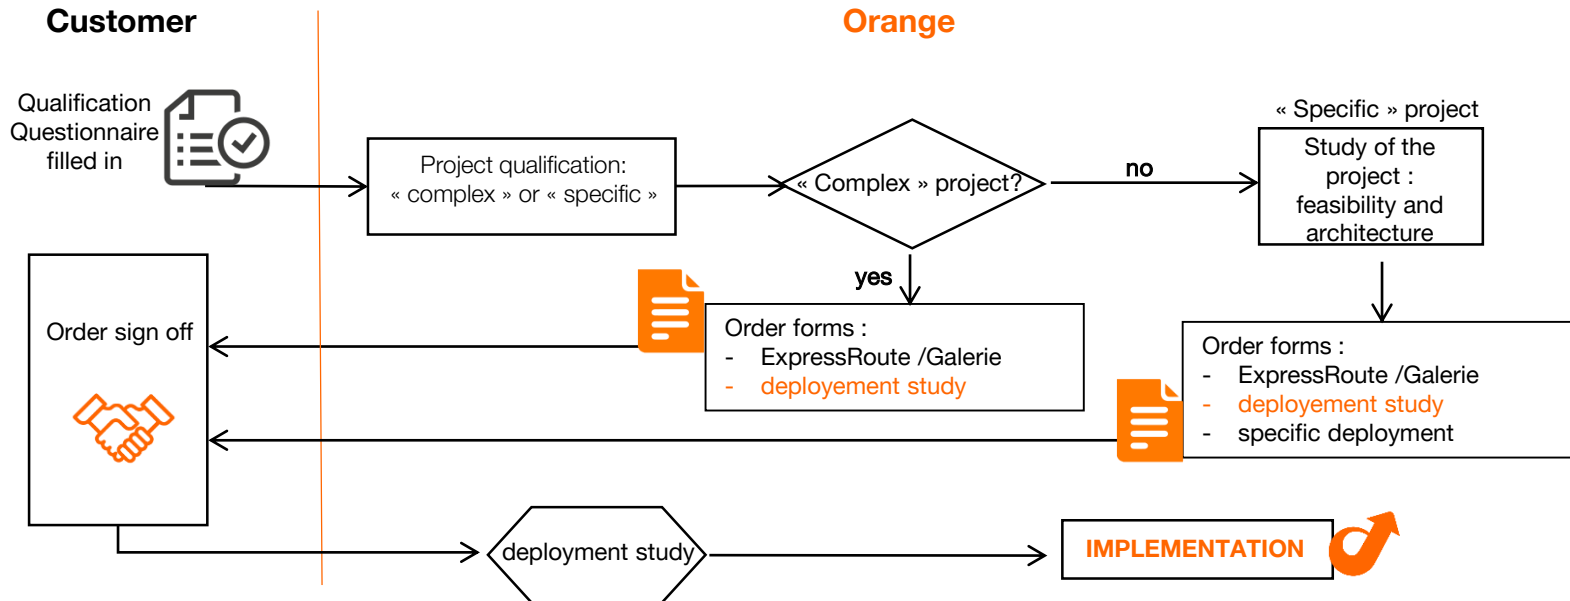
Customer

Orange

Qualification Questionnaire filled in

Project qualification:
« complex » or « specific »

« Complex » project?

no

« Specific » project

Study of the project : feasibility and architecture

yes

Order sign off

Order forms :
- ExpressRoute /Galerie
- deployement study

Order forms :
- ExpressRoute /Galerie
- deployement study
- specific deployment

deployment study

IMPLEMENTATION